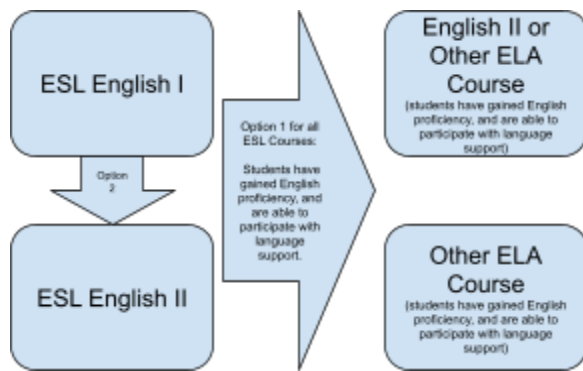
ESL English I

Option 2

ESL English II

Option 1 for all ESL Courses:

Students have gained English proficiency, and are able to participate with language support.

English II or Other ELA Course
(students have gained English proficiency, and are able to participate with language support)

Other ELA Course
(students have gained English proficiency, and are able to participate with language support)